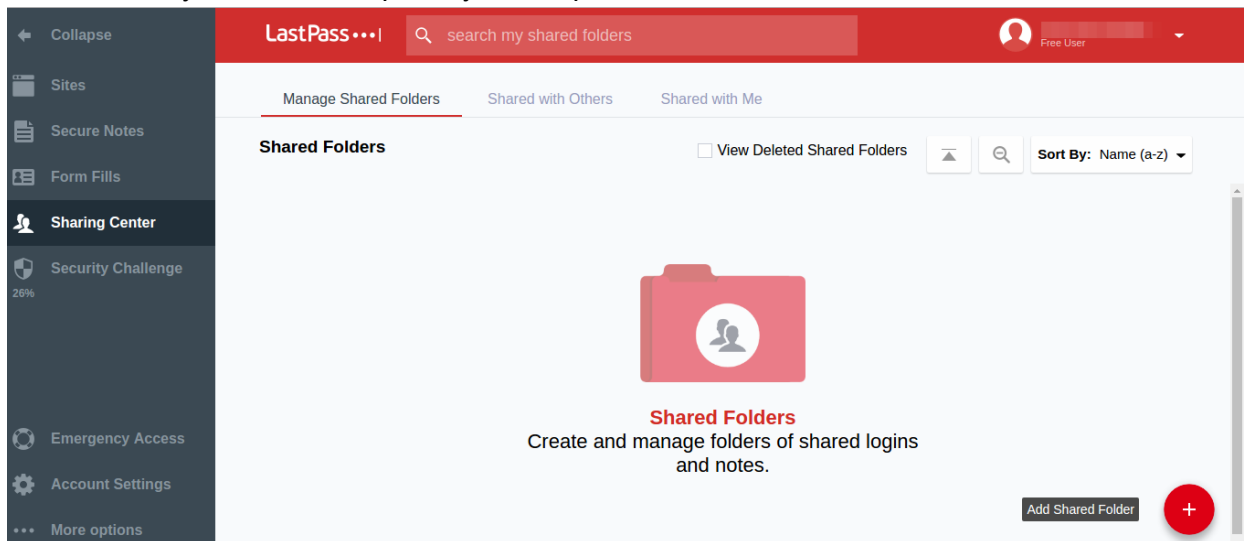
Collapse

Sites

Secure Notes

Form Fills

Sharing Center

Security Challenge
26%

Emergency Access

Account Settings

More options

LastPass•••|

search my shared folders

Free User

Manage Shared Folders

Shared with Others

Shared with Me

Shared Folders

View Deleted Shared Folders

Sort By: Name (a-z)

Shared Folders

Create and manage folders of shared logins and notes.

Add Shared Folder

+